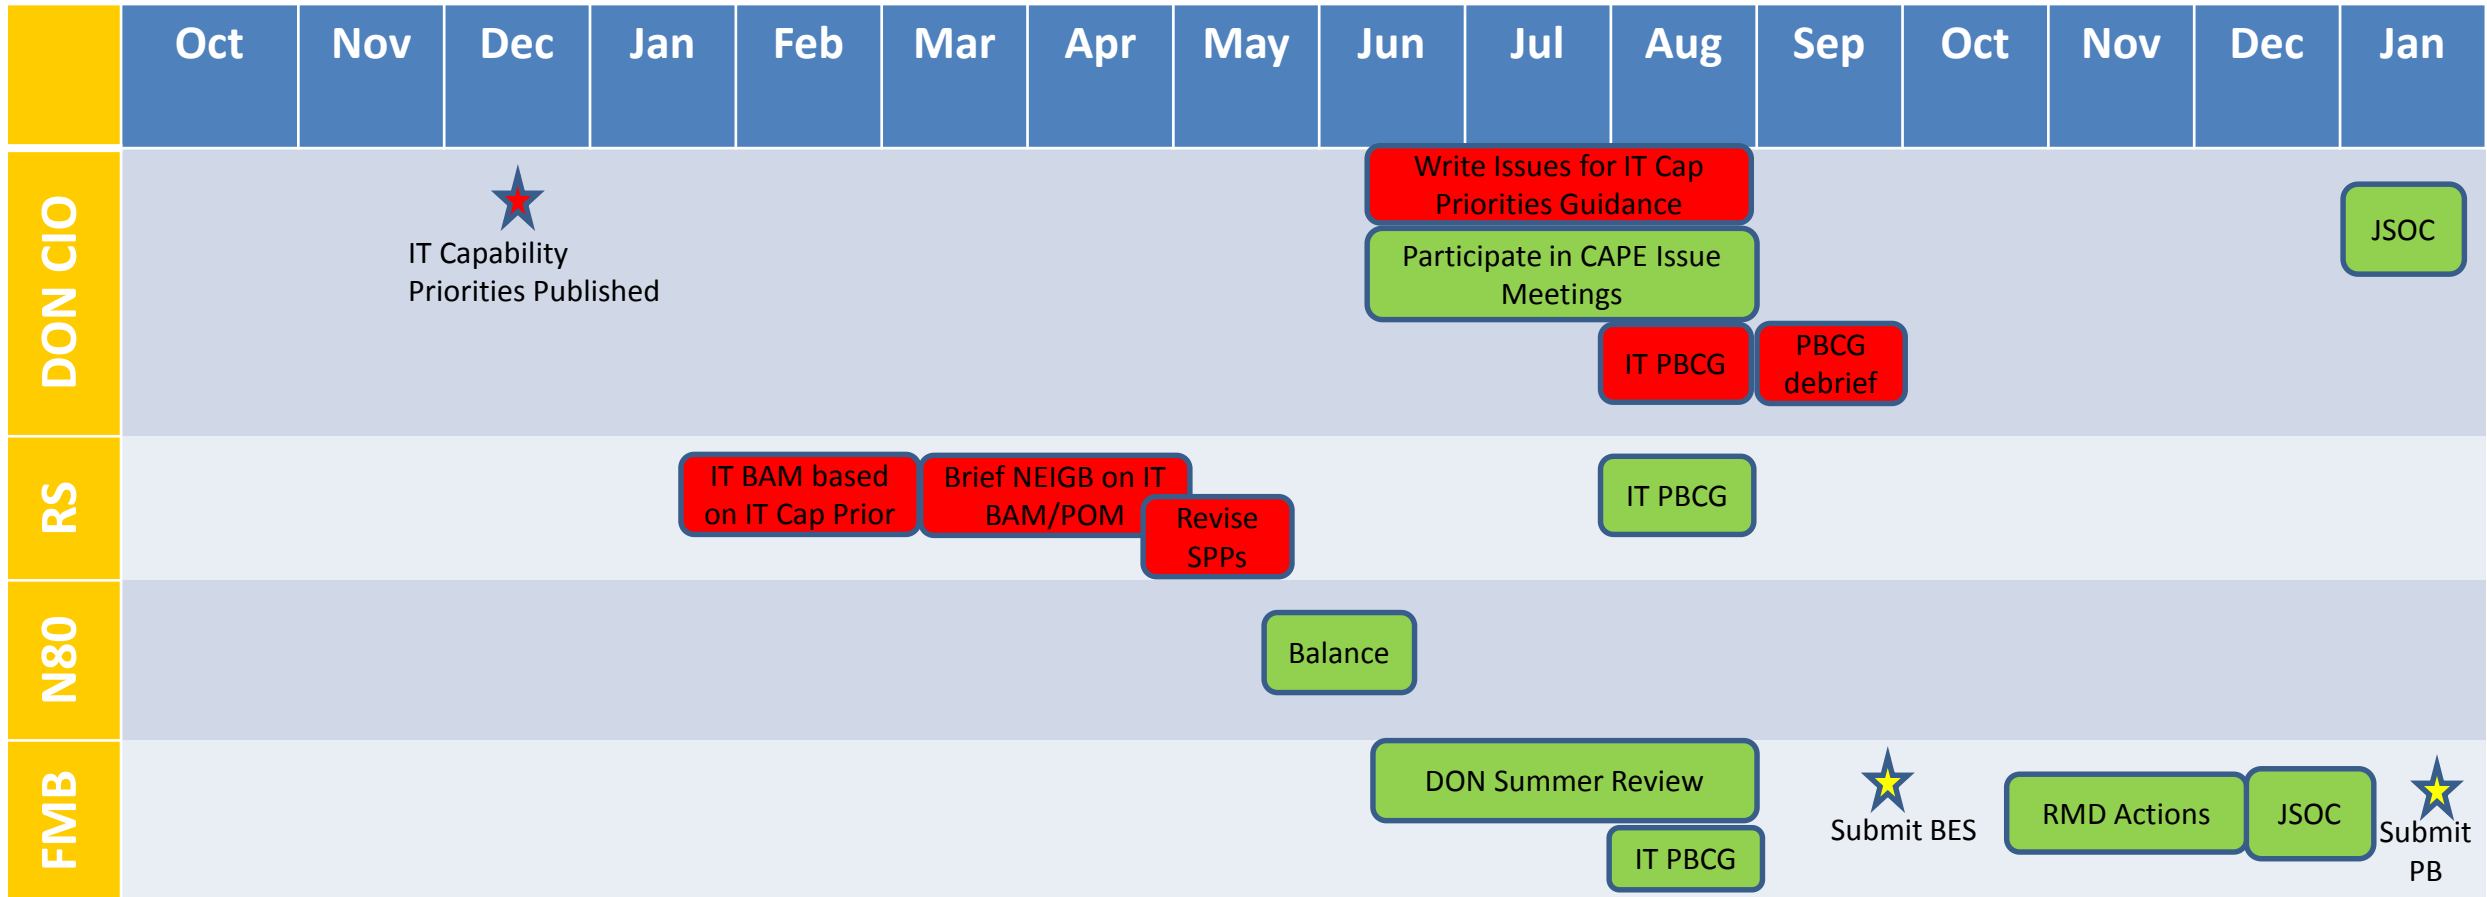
| | Oct | Nov | Dec | Jan | Feb | Mar | Apr | May | Jun | Jul | Aug | Sep | Oct | Nov | Dec | Jan |
|---|---|---|---|---|---|---|---|---|---|---|---|---|---|---|---|---|

DON CIO

IT Capability Priorities Published

Write Issues for IT Cap Priorities Guidance

Participate in CAPE Issue Meetings

IT PBCG

PBCG debrief

JSOC

RS

IT BAM based on IT Cap Prior

Brief NEIGB on IT BAM/POM

Revise SPPs

IT PBCG

N80

Balance

FMB

DON Summer Review

IT PBCG

Submit BES

RMD Actions

JSOC

Submit PB